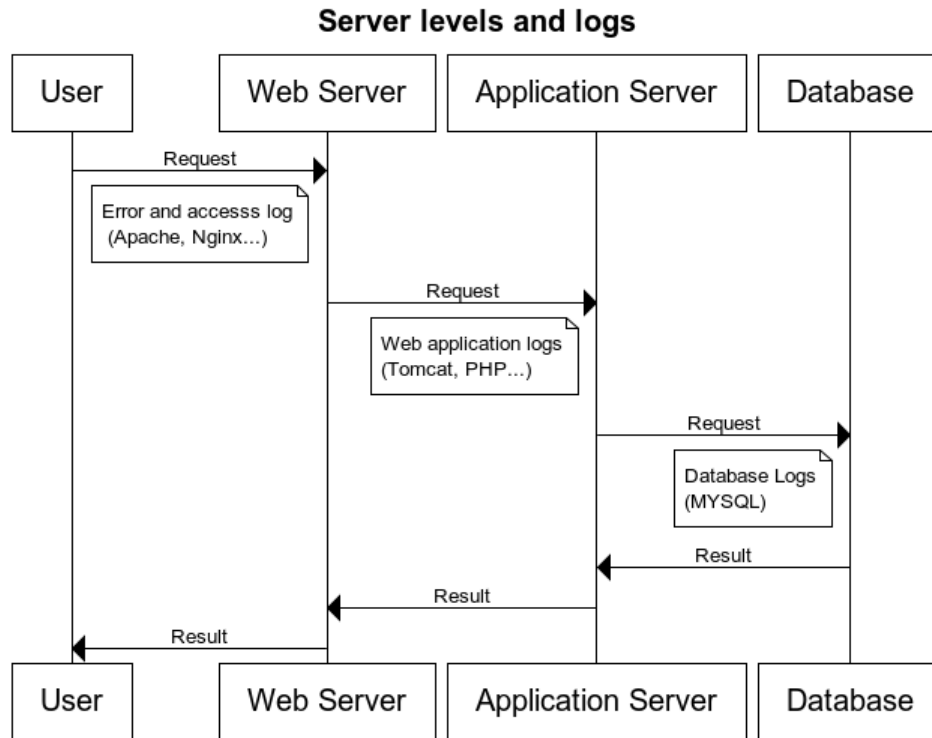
Server levels and logs

User

Web Server

Application Server

Database

Request

Error and accesss log (Apache, Nginx...)

Request

Web application logs (Tomcat, PHP...)

Request

Database Logs (MYSQL)

Result

Result

Result

User

Web Server

Application Server

Database